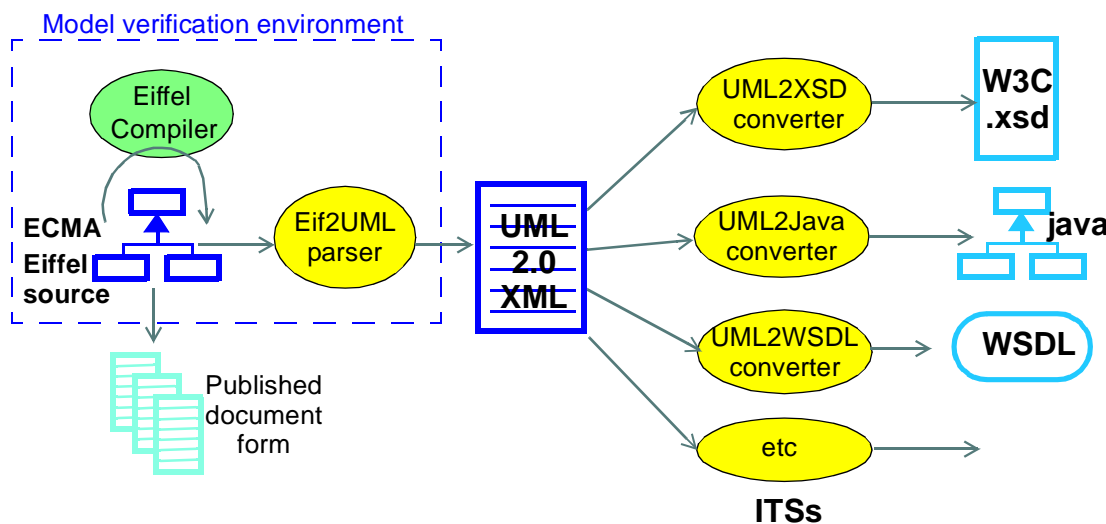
Model verification environment

Eiffel Compiler

ECMA Eiffel source

Eif2UML parser

Published document form

UML 2.0 XML

UML2XSD converter

W3C .xsd

UML2Java converter

java

UML2WSDL converter

WSDL

etc

ITSs